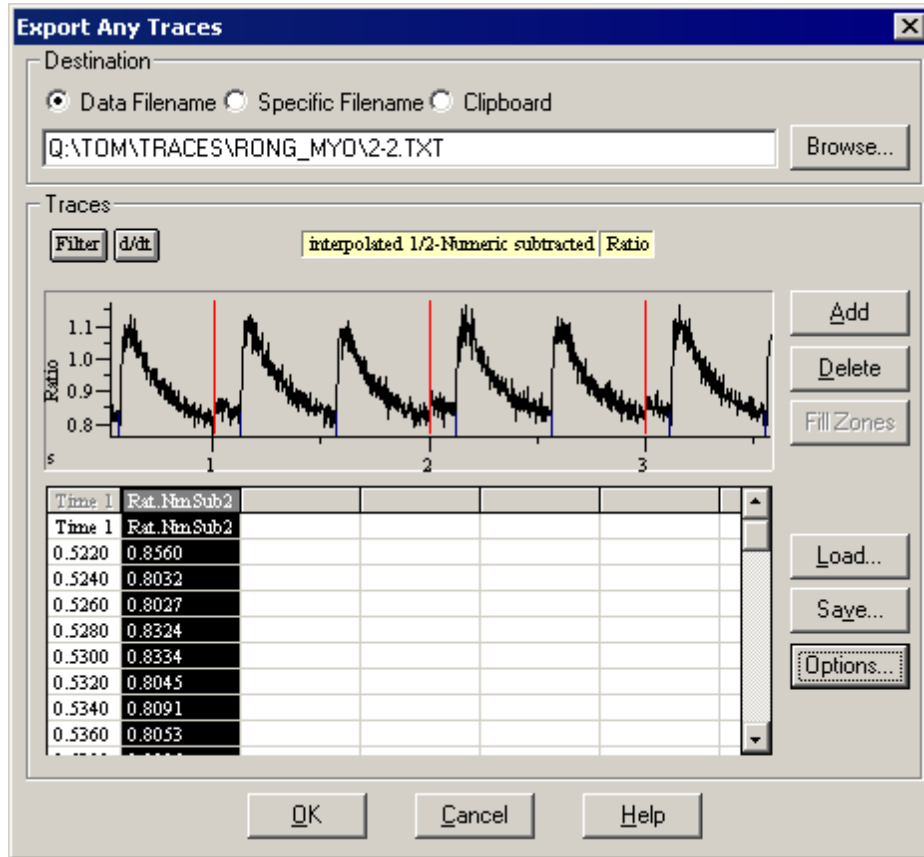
Export Any Traces

Destination

Data Filename Specific Filename Clipboard

Q:\TOM\TRACES\RONG_MYO\2-2.TXT

Browse...

Traces

Filter d/dt

interpolated 1/2-Numeric subtracted Ratio

1.1
1.0
0.9
0.8
Ratio
s
1
2
3

Add

Delete

Fill Zones

| Time 1 | Rat. NmSub2 | | | | |
|---|---|---|---|---|---|
| Time 1 | Rat. NmSub2 | | | | |
| 0.5220 | 0.8560 | | | | |
| 0.5240 | 0.8032 | | | | |
| 0.5260 | 0.8027 | | | | |
| 0.5280 | 0.8324 | | | | |
| 0.5300 | 0.8334 | | | | |
| 0.5320 | 0.8045 | | | | |
| 0.5340 | 0.8091 | | | | |
| 0.5360 | 0.8053 | | | | |
| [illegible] | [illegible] | | | | |

Load...

Save...

Options...

OK

Cancel

Help